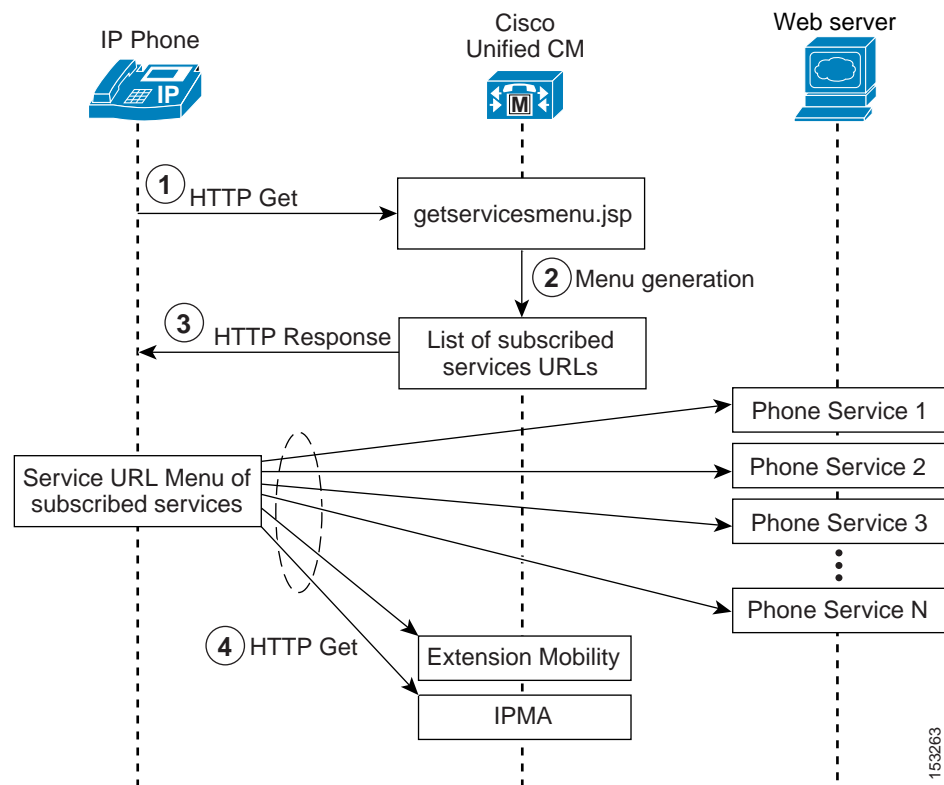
IP Phone

Cisco Unified CM

Web server

IP

M

1 HTTP Get

getservicesmenu.jsp

2 Menu generation

3 HTTP Response

List of subscribed services URLs

Phone Service 1

Service URL Menu of subscribed services

Phone Service 2

Phone Service 3

Phone Service N

4 HTTP Get

Extension Mobility

IPMA

153263